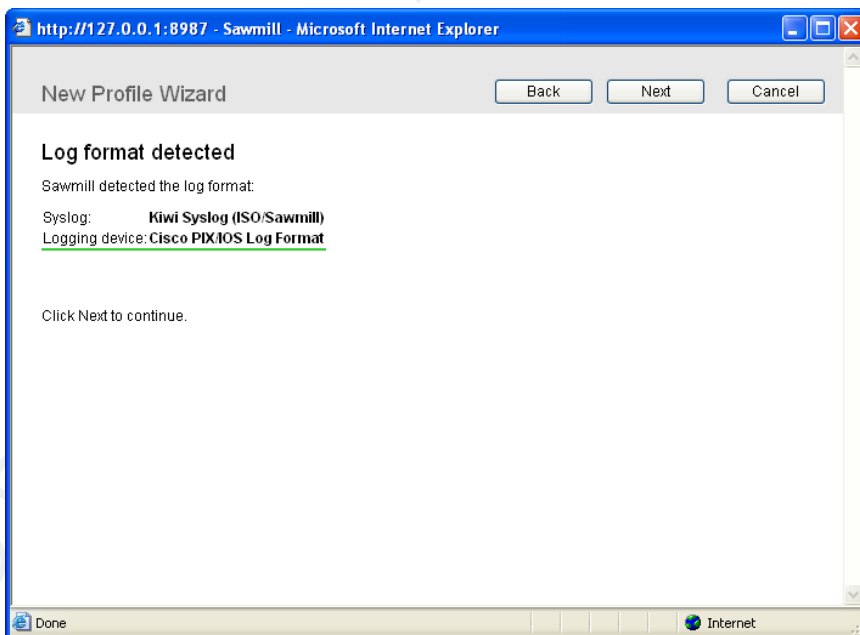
http://127.0.0.1:8987 - Sawmill - Microsoft Internet Explorer

New Profile Wizard

Back Next Cancel

Log format detected

Sawmill detected the log format:

| Syslog: | Kiwi Syslog (ISO/Sawmill) |
|---|---|
| Logging device: | Cisco PIX/IOS Log Format |

Click Next to continue.

Done

Internet